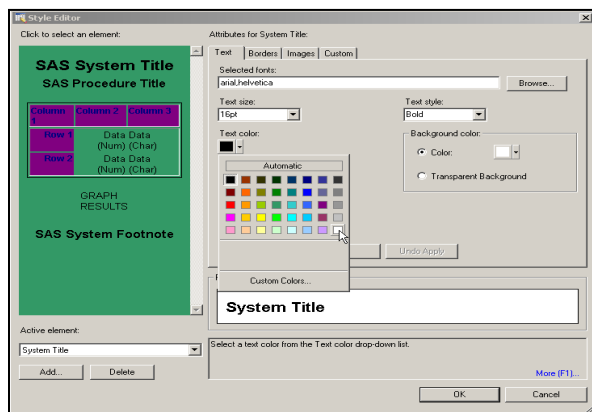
Style Editor

Click to select an element:

SAS System Title
SAS Procedure Title

| Column 1 | Column 2 | Column 3 |
|---|---|---|
| Row 1 | Data Data (Num) (Char) | |
| Row 2 | Data Data (Num) (Char) | |

GRAPH
RESULTS

SAS System Footnote

Active element:
System Title
Add...
Delete

Attributes for System Title:
Text | Borders | Images | Custom

Selected fonts:
arial,helvetica
Browse...

Text size:
16pt

Text style:
Bold

Text color:

Background color:
Color:
Transparent Background

Automatic

Custom Colors...

Undo Apply

System Title

Select a text color from the Text color drop-down list.

More (F1)...

OK
Cancel